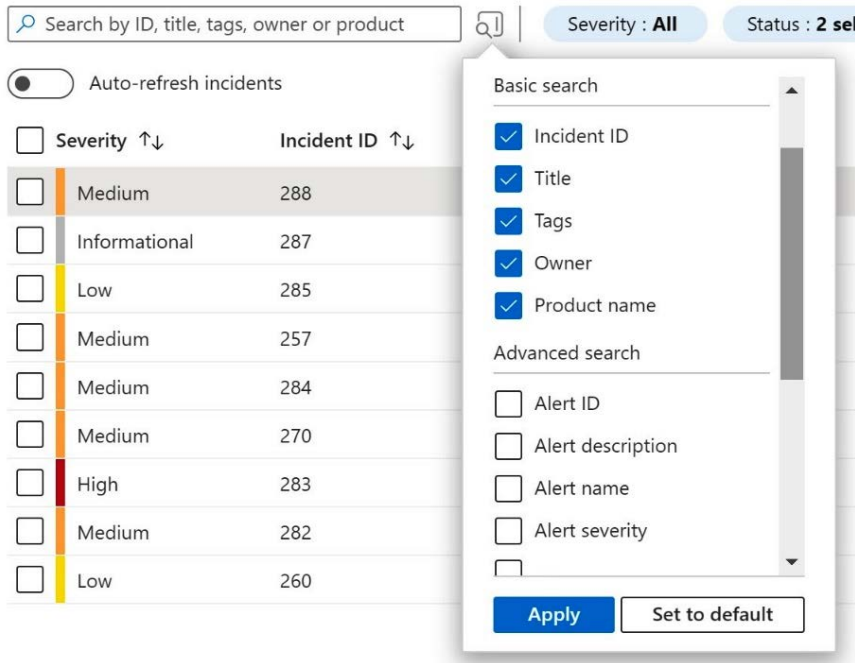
Search by ID, title, tags, owner or product

Severity : **All**

Status : **2 sel**

Auto-refresh incidents

| Severity ↑↓ | Incident ID ↑↓ |
|---|---|
| Medium | 288 |
| Informational | 287 |
| Low | 285 |
| Medium | 257 |
| Medium | 284 |
| Medium | 270 |
| High | 283 |
| Medium | 282 |
| Low | 260 |

Basic search

Incident ID

Title

Tags

Owner

Product name

Advanced search

Alert ID

Alert description

Alert name

Alert severity

Apply

Set to default